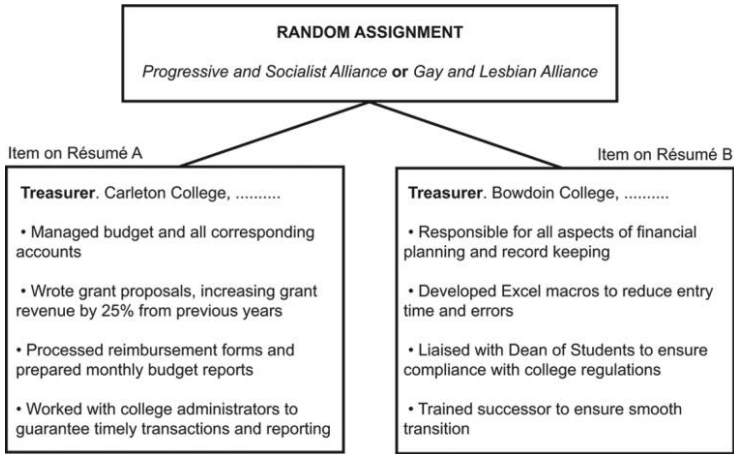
RANDOM ASSIGNMENT

*Progressive and Socialist Alliance* **or** *Gay and Lesbian Alliance*

Item on Résumé A

**Treasurer**. Carleton College, ..........

• Managed budget and all corresponding accounts

• Wrote grant proposals, increasing grant revenue by 25% from previous years

• Processed reimbursement forms and prepared monthly budget reports

• Worked with college administrators to guarantee timely transactions and reporting

Item on Résumé B

**Treasurer**. Bowdoin College, ..........

• Responsible for all aspects of financial planning and record keeping

• Developed Excel macros to reduce entry time and errors

• Liaised with Dean of Students to ensure compliance with college regulations

• Trained successor to ensure smooth transition